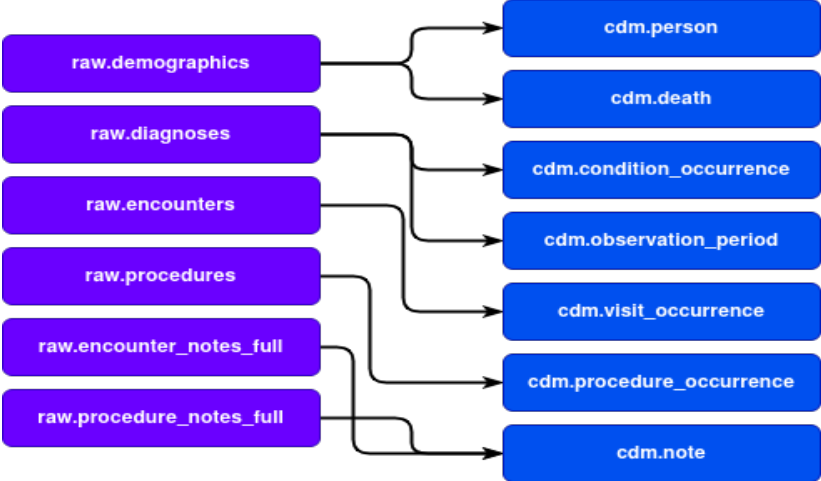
raw.demographics

raw.diagnoses

raw.encounters

raw.procedures

raw.encounter_notes_full

raw.procedure_notes_full

cdm.person

cdm.death

cdm.condition_occurrence

cdm.observation_period

cdm.visit_occurrence

cdm.procedure_occurrence

cdm.note